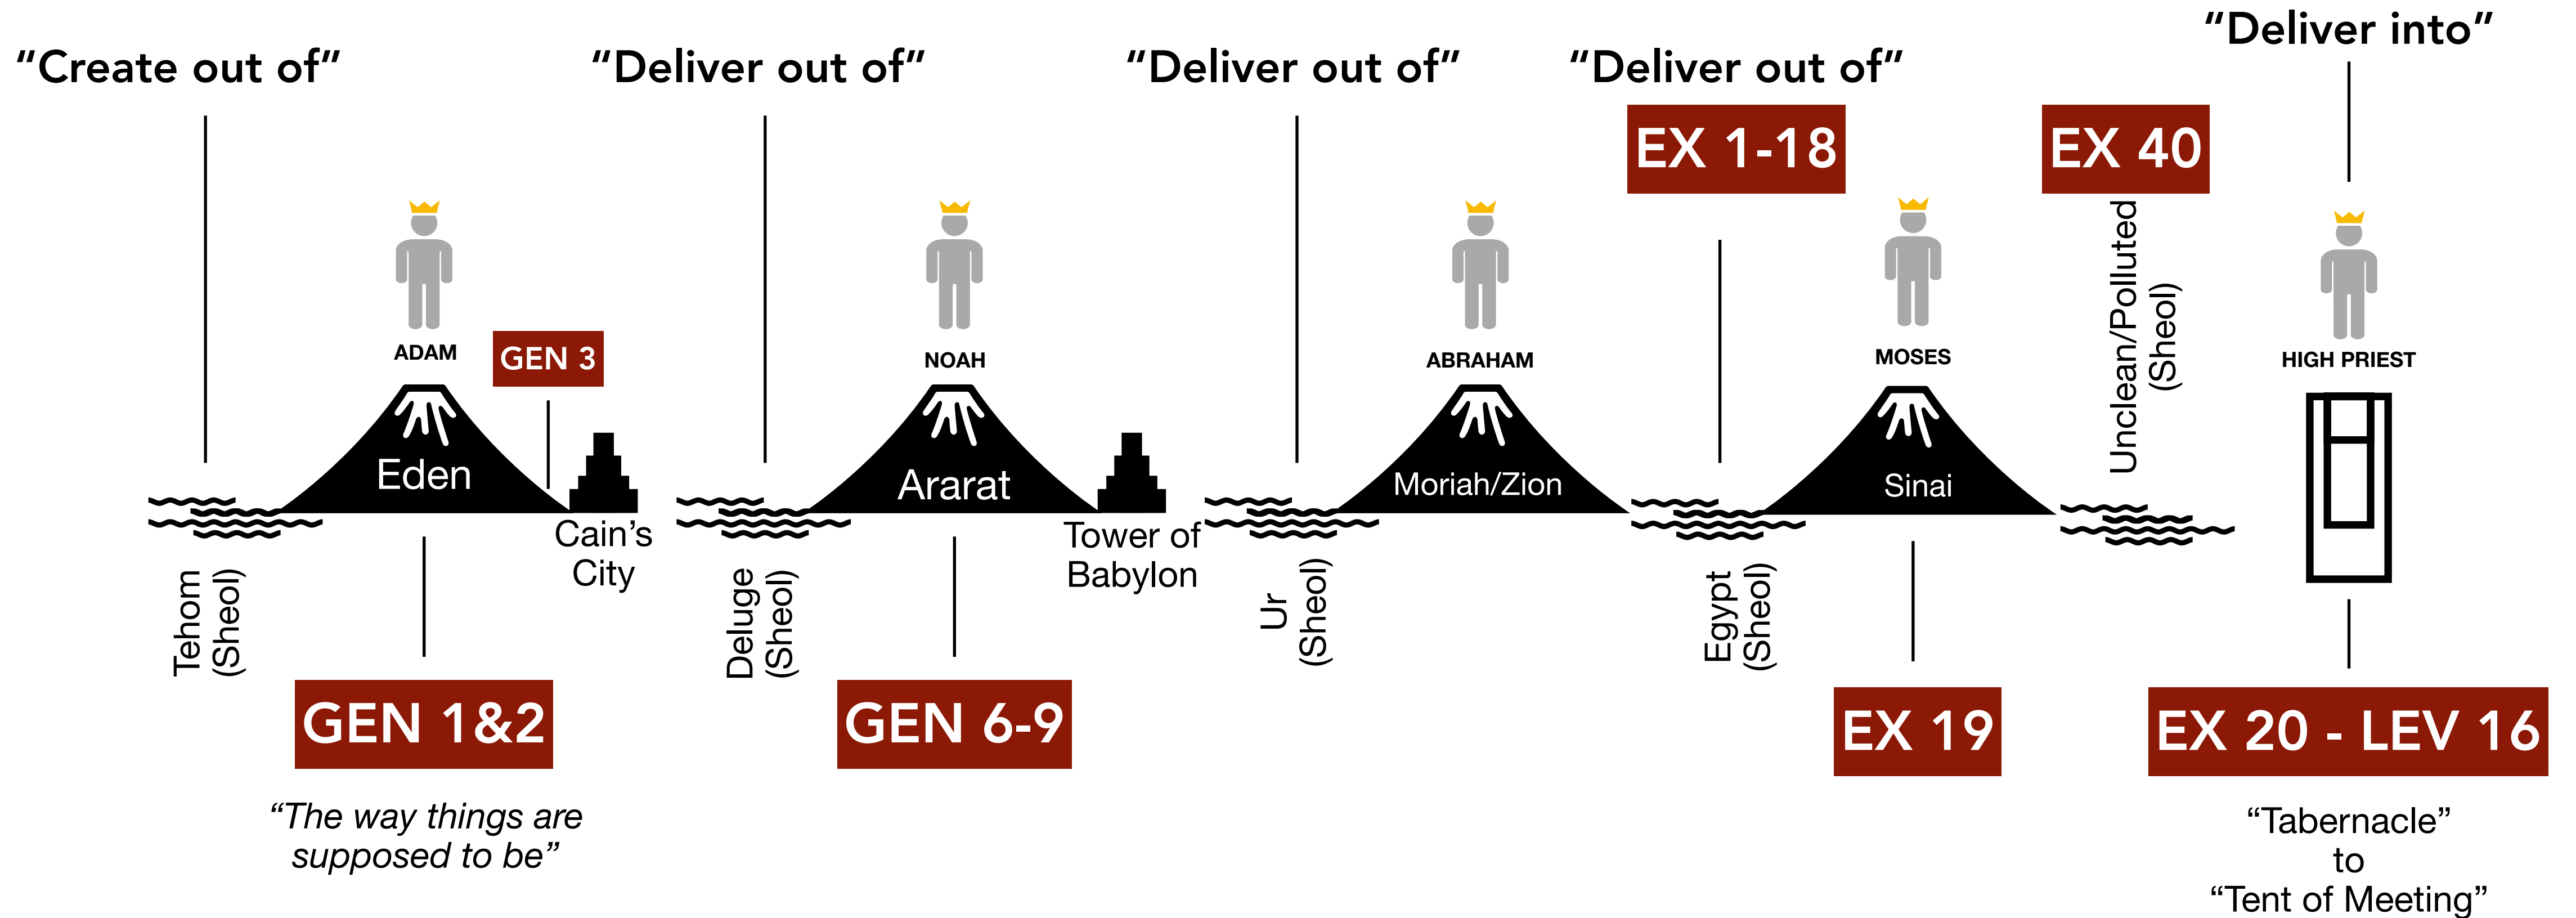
"Deliver into"

"Create out of" "Deliver out of" "Deliver out of" "Deliver out of"

EX 1-18

EX 40

Unclean/Polluted (Sheol)

ADAM

GEN 3

NOAH

ABRAHAM

MOSES

HIGH PRIEST

Eden

Ararat

Moriah/Zion

Sinai

Cain's City

Tower of Babylon

Tehom (Sheol)

Deluge (Sheol)

Ur (Sheol)

Egypt (Sheol)

GEN 1&2

GEN 6-9

EX 19

EX 20 - LEV 16

"The way things are supposed to be"

"Tabernacle" to "Tent of Meeting"